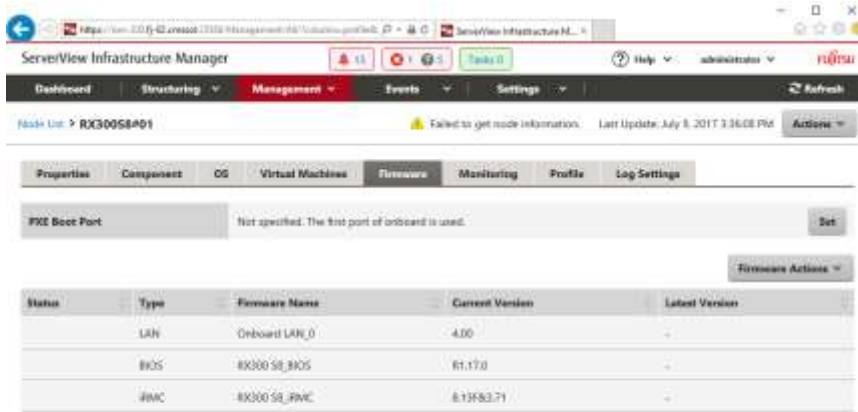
https://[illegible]  ServerView Infrastructure M... ×

ServerView Infrastructure Manager  ▲ 13  ⊗ 1 ⊗ 5  Tasks 0  ⓘ Help ∨  administrator ∨  FUJITSU

Dashboard  Structuring ∨  Management ∨  Events ∨  Settings ∨  Refresh

Node List > RX300S8#01  Failed to get node information.  Last Update: July 8, 2017 3:36:08 PM  Actions ∨

Properties  Component  OS  Virtual Machines  Firmware  Monitoring  Profile  Log Settings

PXE Boot Port  Not specified. The first port of onboard is used.  Set

Firmware Actions ∨

| Status | Type | Firmware Name | Current Version | Latest Version |
|---|---|---|---|---|
| | LAN | Onboard LAN_0 | 4.00 | - |
| | BIOS | RX300 S8_BIOS | R1.17.0 | - |
| | iRMC | RX300 S8_iRMC | 8.13F&3.71 | - |